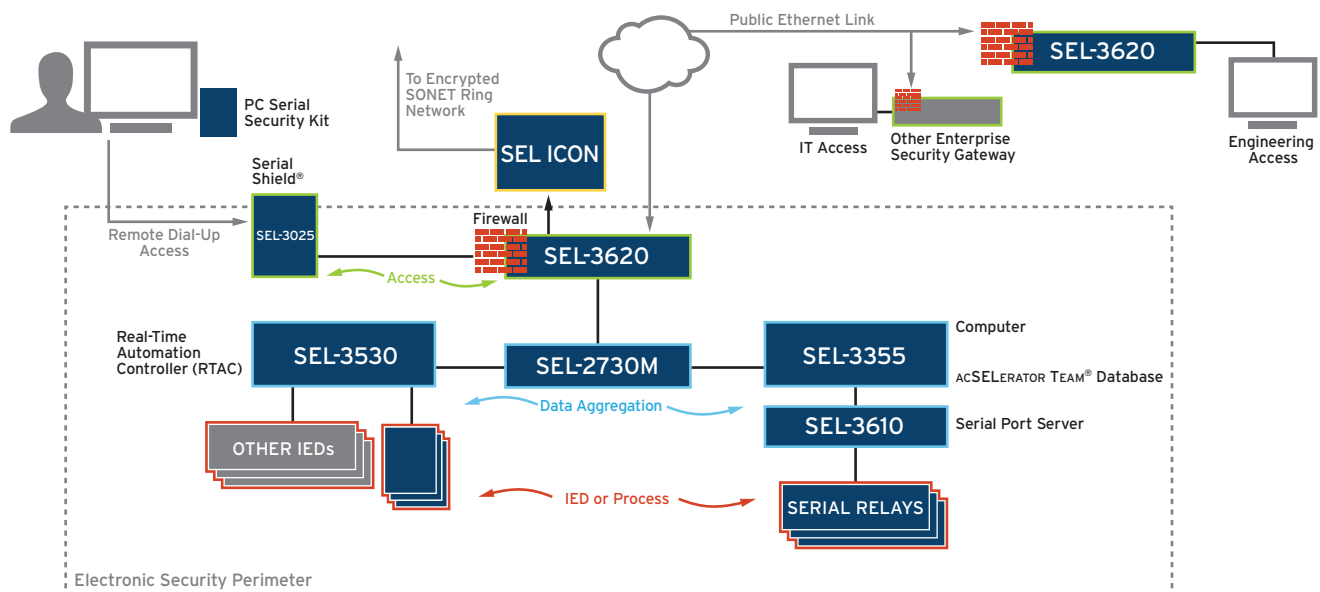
Public Ethernet Link

SEL-3620

PC Serial Security Kit

To Encrypted SONET Ring Network

SEL ICON

IT Access

Other Enterprise Security Gateway

Engineering Access

Serial Shield®

SEL-3025

Remote Dial-Up Access

Firewall

SEL-3620

Access

Real-Time Automation Controller (RTAC)

SEL-3530

SEL-2730M

SEL-3355

Computer

acSELerator Team® Database

Data Aggregation

SEL-3610

Serial Port Server

OTHER IEDs

IED or Process

SERIAL RELAYS

Electronic Security Perimeter